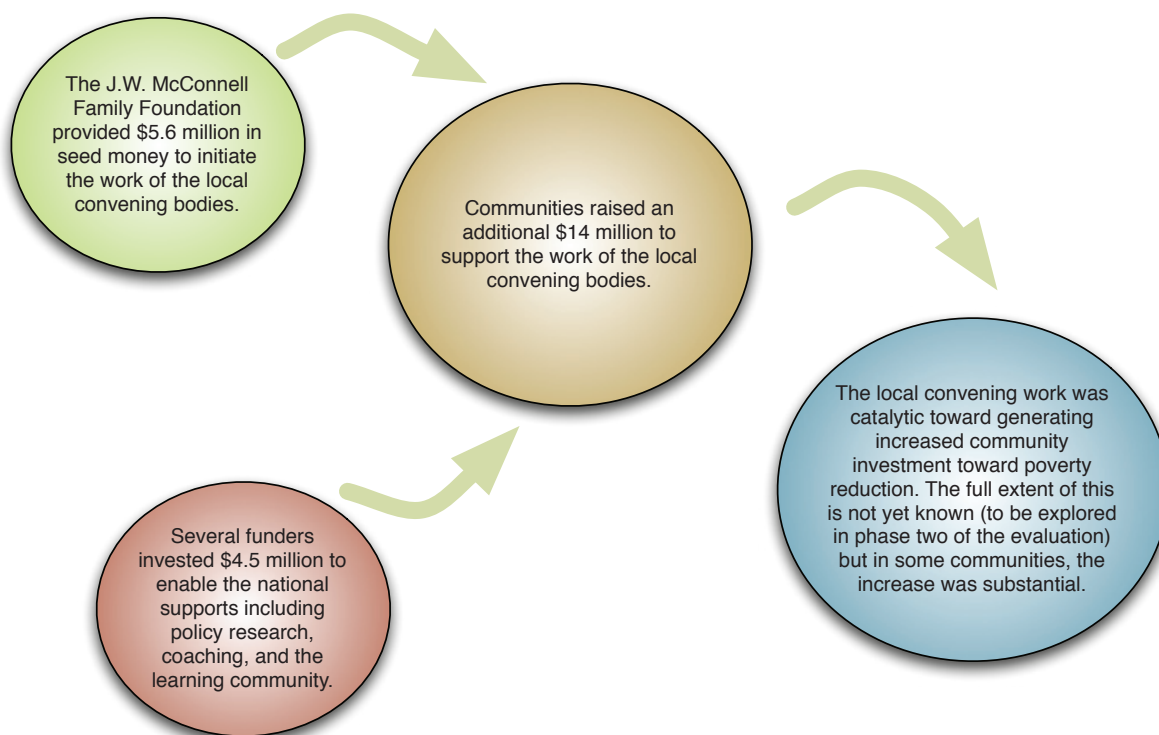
The J.W. McConnell Family Foundation provided $5.6 million in seed money to initiate the work of the local convening bodies.

Communities raised an additional $14 million to support the work of the local convening bodies.

Several funders invested $4.5 million to enable the national supports including policy research, coaching, and the learning community.

The local convening work was catalytic toward generating increased community investment toward poverty reduction. The full extent of this is not yet known (to be explored in phase two of the evaluation) but in some communities, the increase was substantial.